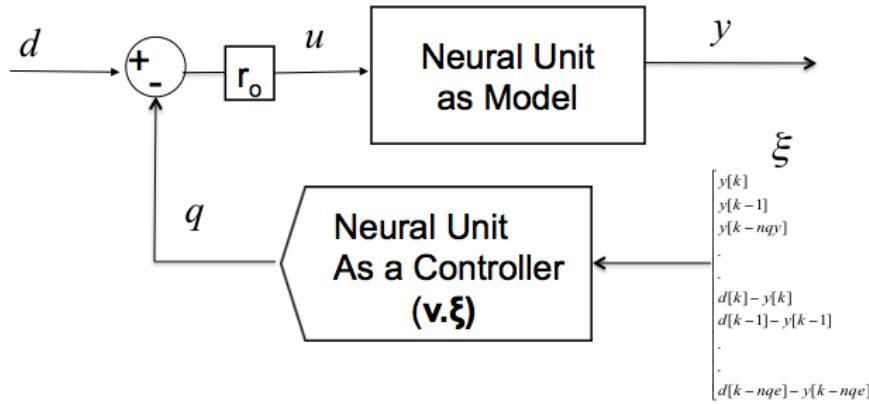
$d$

+

-

$r_o$

$u$

Neural Unit as Model

$y$

$\xi$

$q$

Neural Unit As a Controller (v.ξ)

$\begin{bmatrix} y[k] \\ y[k-1] \\ y[k-nqy] \\ . \\ . \\ d[k]-y[k] \\ d[k-1]-y[k-1] \\ . \\ . \\ d[k-nqe]-y[k-nqe] \end{bmatrix}$